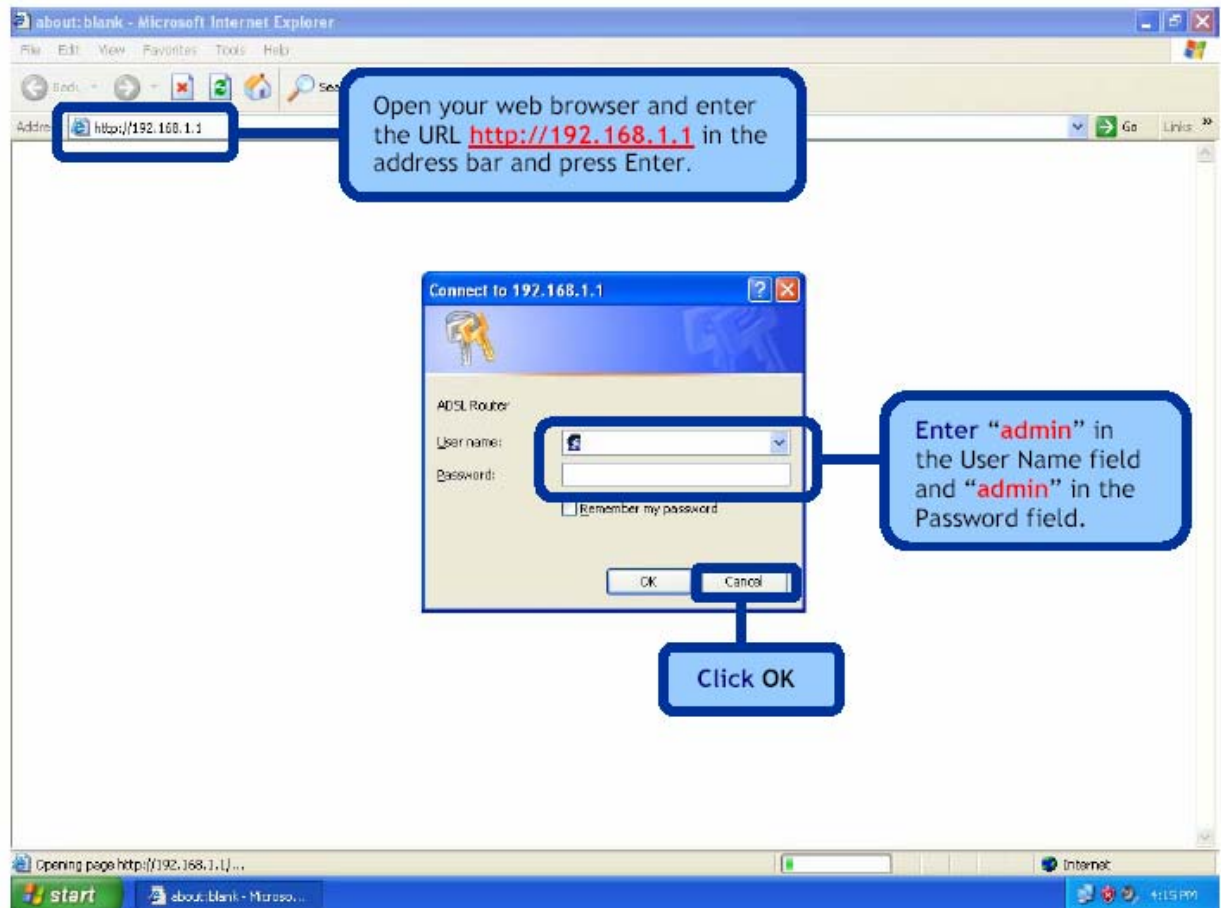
about:blank - Microsoft Internet Explorer

File Edit View Favorites Tools Help

Back Sea

Addre http://192.168.1.1

Open your web browser and enter the URL http://192.168.1.1 in the address bar and press Enter.

Go Links »

Connect to 192.168.1.1

ADSL Router

User name:

Password:

Remember my password

OK Cancel

Enter "admin" in the User Name field and "admin" in the Password field.

Click OK

Opening page http://192.168.1.1/...

Internet

start

about:blank - Microso...

4:15 PM